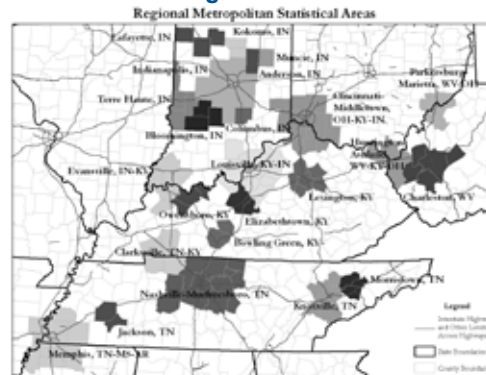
Regional Metropolitan Statistical Areas

Lafayette, IN
Kokomo, IN
Muncie, IN
Indianapolis, IN
Anderson, IN
Terre Haute, IN
Parkersburg-Marietta, WV-OH
Cincinnati-Middletown, OH-KY-IN
Bloomington, IN
Columbus, IN
Huntington-Ashland, WV-KY-OH
Louisville, KY-IN
Evansville, IN-KY
Lexington, KY
Charleston, WV
Owensboro, KY
Elizabethtown, KY
Bowling Green, KY
Clarksville, TN-KY
Morristown, TN
Nashville-Murfreesboro, TN
Knoxville, TN
Jackson, TN
Memphis, TN-MS-AR

Legend
Interstate Highways and Other Limited Access Highways
State Boundaries
County Boundaries